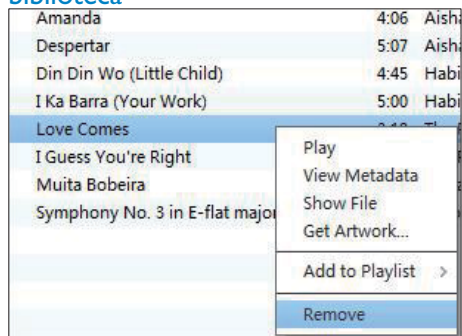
Biblioteca

| | | |
|---|---|---|
| Amanda | 4:06 | Aish |
| Despertar | 5:07 | Aish |
| Din Din Wo (Little Child) | 4:45 | Habi |
| I Ka Barra (Your Work) | 5:00 | Habi |
| Love Comes | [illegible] | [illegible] |
| I Guess You're Right | | |
| Muita Bobeira | | |
| Symphony No. 3 in E-flat major | | |

Play
View Metadata
Show File
Get Artwork...
Add to Playlist >
Remove